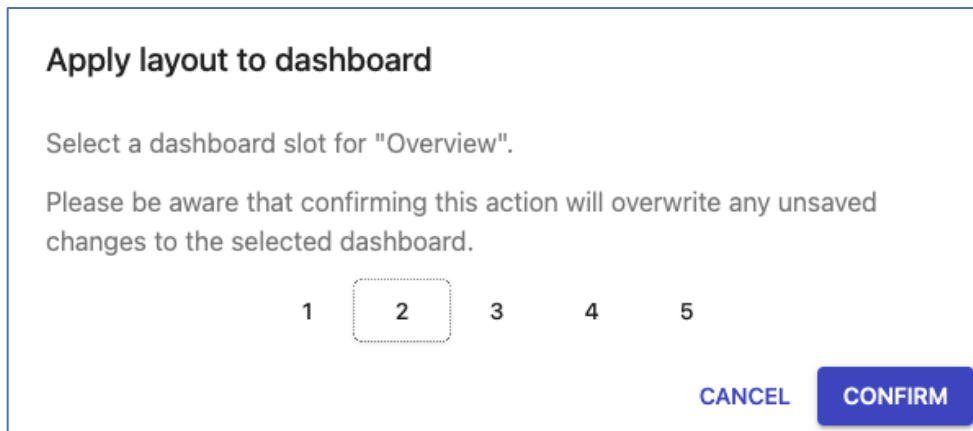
Apply layout to dashboard

Select a dashboard slot for "Overview".

Please be aware that confirming this action will overwrite any unsaved changes to the selected dashboard.

1 2 3 4 5

CANCEL CONFIRM